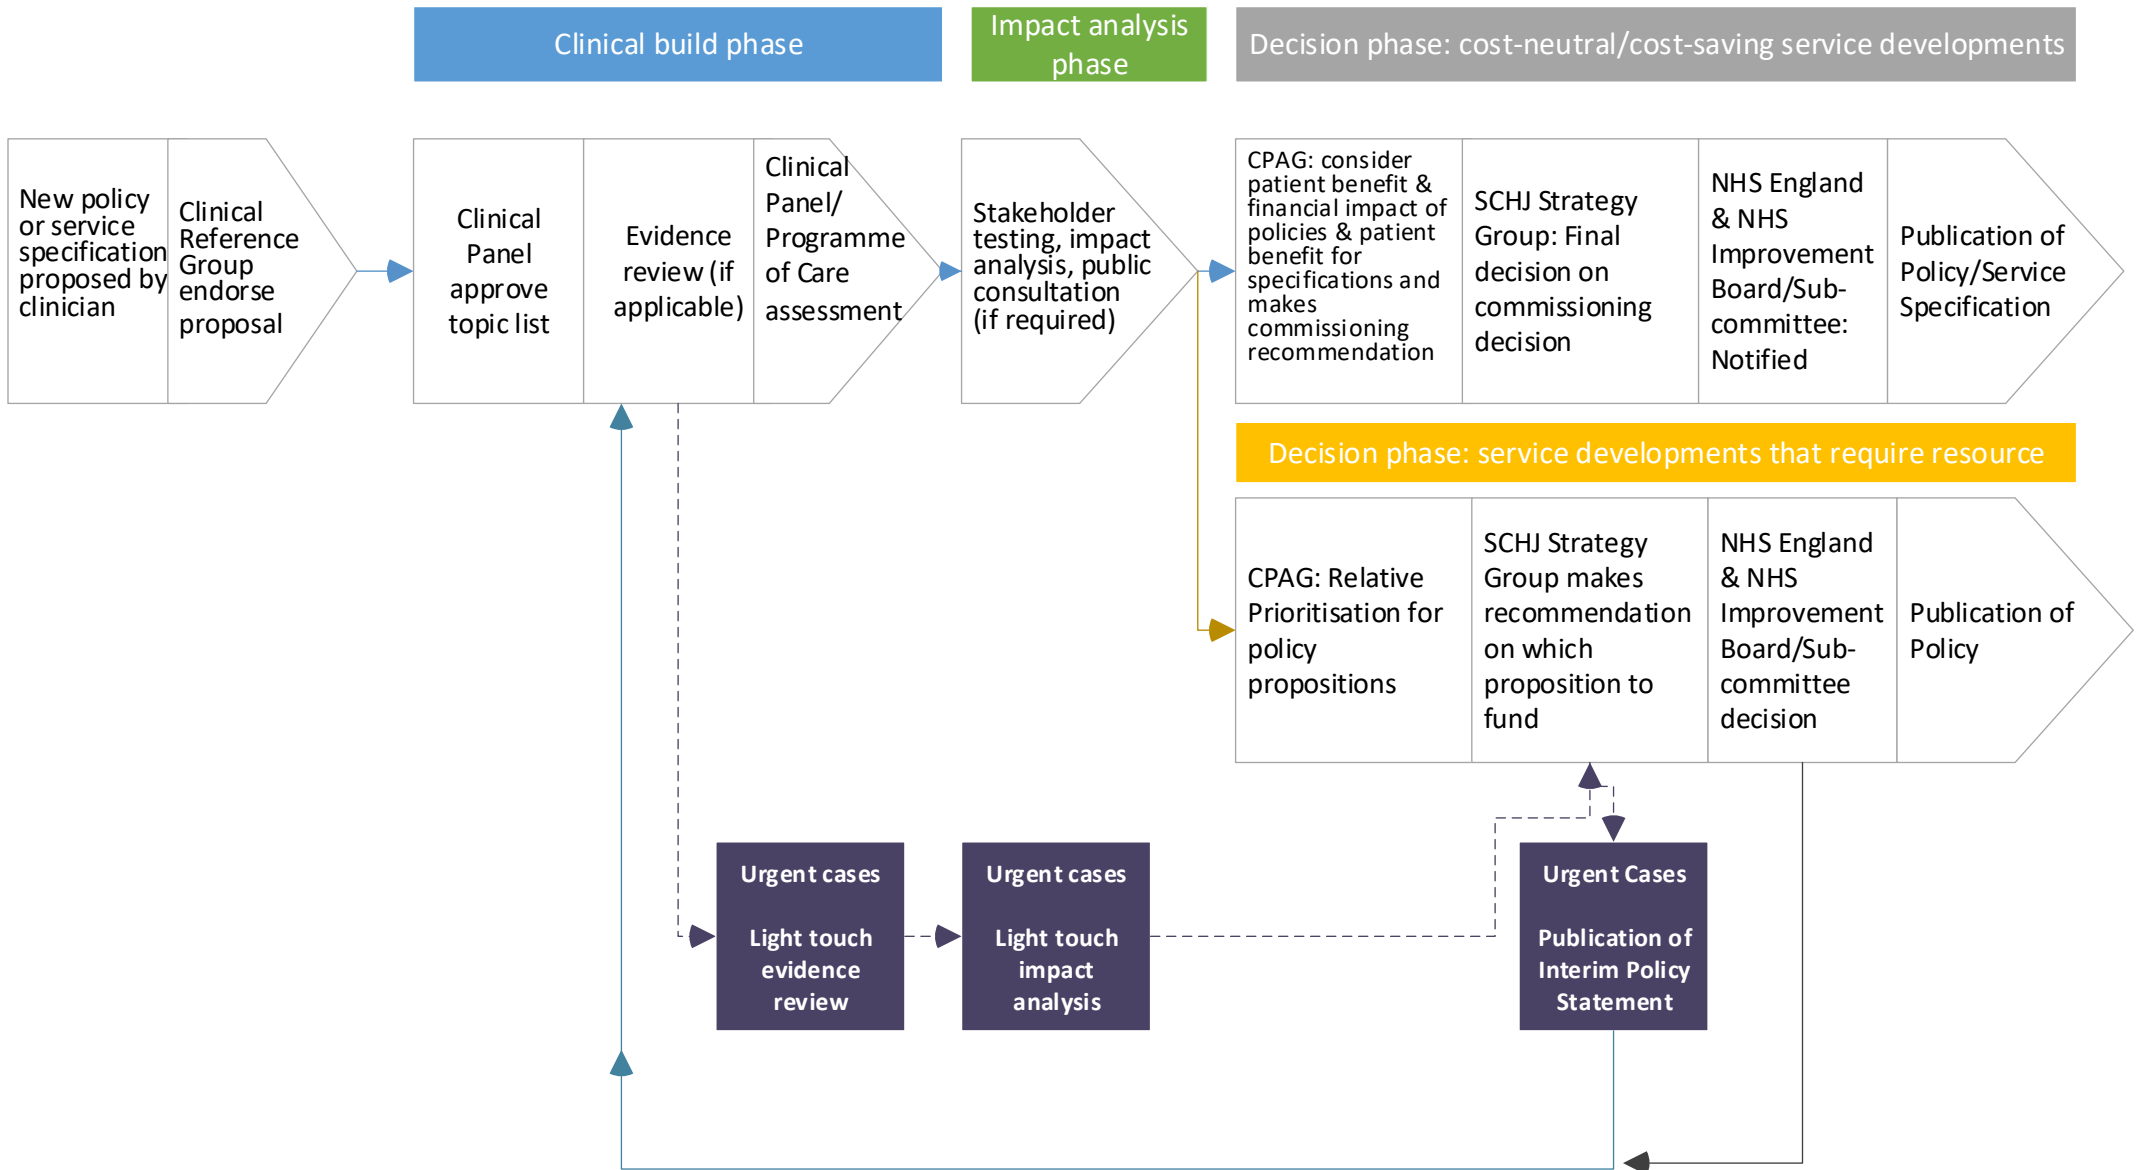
Clinical build phase

Impact analysis phase

Decision phase: cost-neutral/cost-saving service developments

New policy or service specification proposed by clinician

Clinical Reference Group endorse proposal

Clinical Panel approve topic list

Evidence review (if applicable)

Clinical Panel/ Programme of Care assessment

Stakeholder testing, impact analysis, public consultation (if required)

CPAG: consider patient benefit & financial impact of policies & patient benefit for specifications and makes commissioning recommendation

SCHJ Strategy Group: Final decision on commissioning decision

NHS England & NHS Improvement Board/Sub-committee: Notified

Publication of Policy/Service Specification

Decision phase: service developments that require resource

CPAG: Relative Prioritisation for policy propositions

SCHJ Strategy Group makes recommendation on which proposition to fund

NHS England & NHS Improvement Board/Sub-committee decision

Publication of Policy

Urgent cases

Light touch evidence review

Urgent cases

Light touch impact analysis

Urgent Cases

Publication of Interim Policy Statement